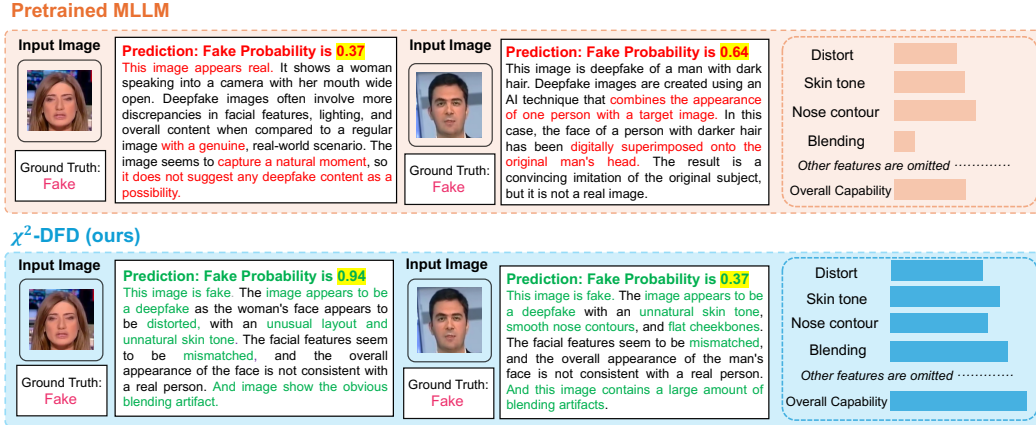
Pretrained MLLM

Input Image

Ground Truth: Fake

Prediction: Fake Probability is 0.37
This image appears real. It shows a woman speaking into a camera with her mouth wide open. Deepfake images often involve more discrepancies in facial features, lighting, and overall content when compared to a regular image with a genuine, real-world scenario. The image seems to capture a natural moment, so it does not suggest any deepfake content as a possibility.

Input Image

Ground Truth: Fake

Prediction: Fake Probability is 0.64
This image is deepfake of a man with dark hair. Deepfake images are created using an AI technique that combines the appearance of one person with a target image. In this case, the face of a person with darker hair has been digitally superimposed onto the original man's head. The result is a convincing imitation of the original subject, but it is not a real image.

Distort
Skin tone
Nose contour
Blending
Other features are omitted ············
Overall Capability

$\chi^2$-DFD (ours)

Input Image

Ground Truth: Fake

Prediction: Fake Probability is 0.94
This image is fake. The image appears to be a deepfake as the woman's face appears to be distorted, with an unusual layout and unnatural skin tone. The facial features seem to be mismatched, and the overall appearance of the face is not consistent with a real person. And image show the obvious blending artifact.

Input Image

Ground Truth: Fake

Prediction: Fake Probability is 0.37
This image is fake. The image appears to be a deepfake with an unnatural skin tone, smooth nose contours, and flat cheekbones. The facial features seem to be mismatched, and the overall appearance of the man's face is not consistent with a real person. And this image contains a large amount of blending artifacts.

Distort
Skin tone
Nose contour
Blending
Other features are omitted ············
Overall Capability